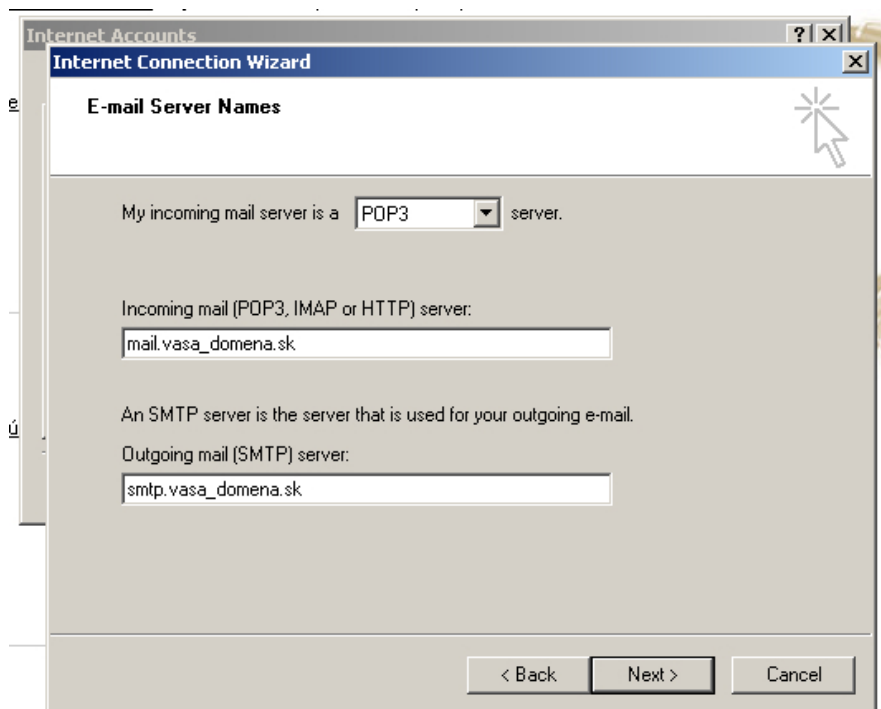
Internet Accounts

?
X

Internet Connection Wizard

X

E-mail Server Names

My incoming mail server is a POP3 server.

Incoming mail (POP3, IMAP or HTTP) server:

mail.vasa_domena.sk

An SMTP server is the server that is used for your outgoing e-mail.

Outgoing mail (SMTP) server:

smtp.vasa_domena.sk

< Back

Next >

Cancel